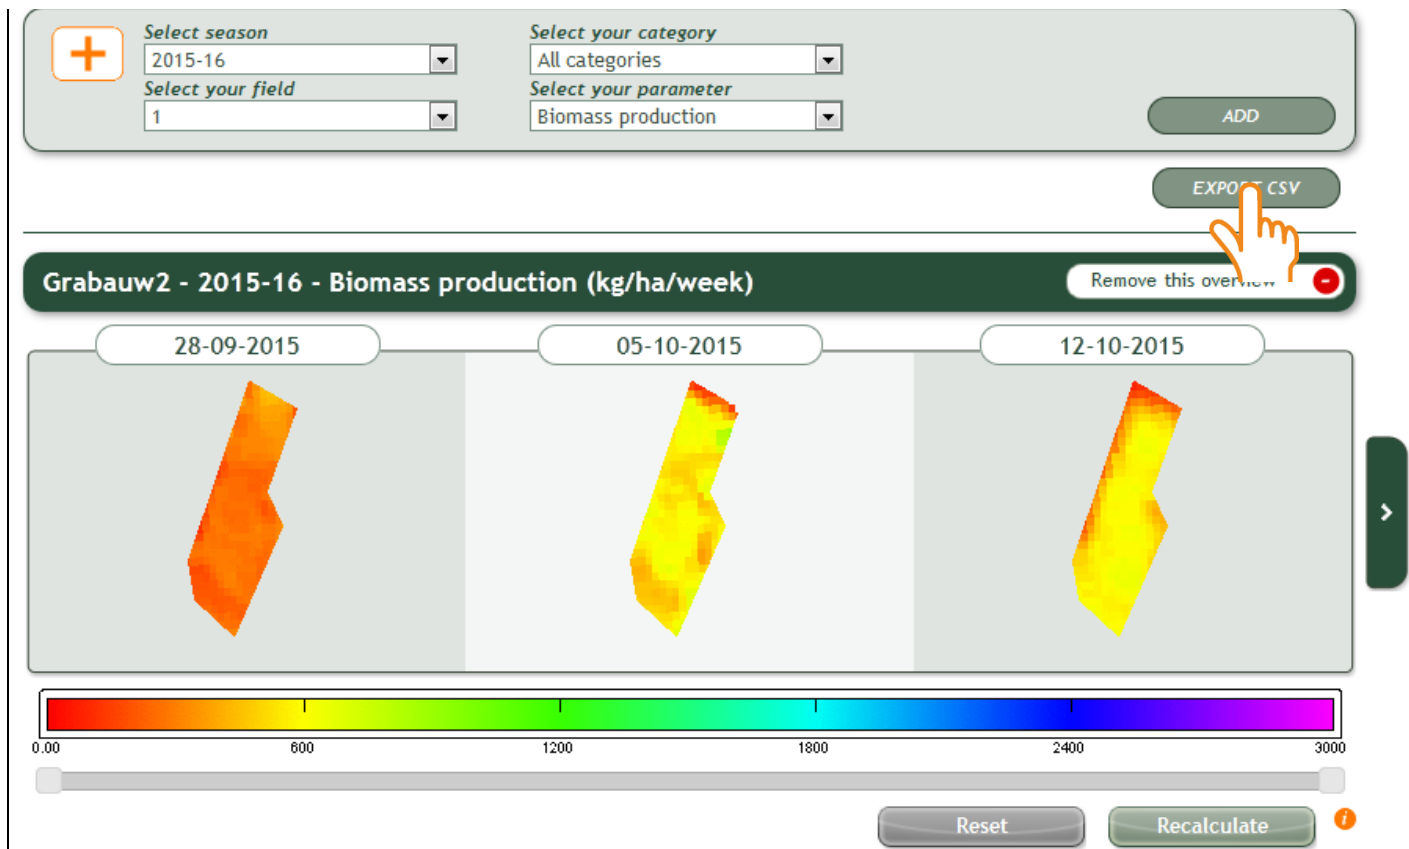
+

Select season
2015-16
Select your field
1

Select your category
All categories
Select your parameter
Biomass production

ADD

EXPO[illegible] CSV

Grabauw2 - 2015-16 - Biomass production (kg/ha/week)

Remove this over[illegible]

28-09-2015

05-10-2015

12-10-2015

>

0.00
600
1200
1800
2400
3000

Reset

Recalculate

i